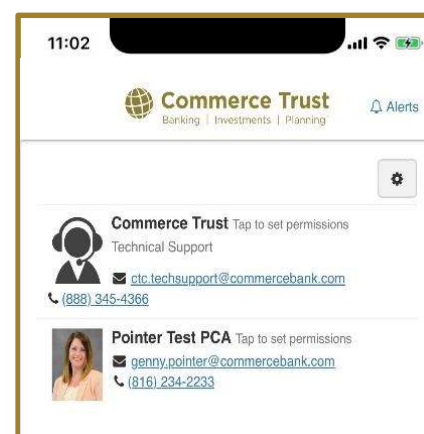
11:02

Commerce Trust
Banking | Investments | Planning

Alerts

Commerce Trust Tap to set permissions
Technical Support
ctc.techsupport@commercebank.com
(888) 345-4366

Pointer Test PCA Tap to set permissions
genny.pointer@commercebank.com
(816) 234-2233